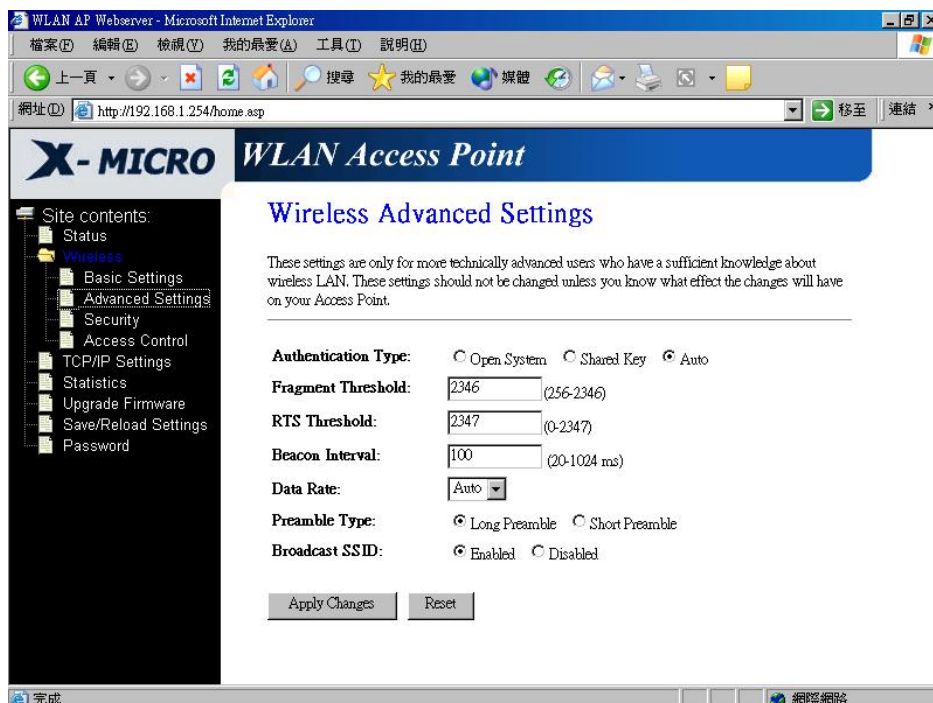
WLAN AP Webserver - Microsoft Internet Explorer

檔案(F) 編輯(E) 檢視(V) 我的最愛(A) 工具(T) 說明(H)

上一頁 搜尋 我的最愛 媒體

網址(D) http://192.168.1.254/home.asp 移至 連結

X-MICRO WLAN Access Point

Site contents:
Status
Wireless
Basic Settings
Advanced Settings
Security
Access Control
TCP/IP Settings
Statistics
Upgrade Firmware
Save/Reload Settings
Password

Wireless Advanced Settings

These settings are only for more technically advanced users who have a sufficient knowledge about wireless LAN. These settings should not be changed unless you know what effect the changes will have on your Access Point.

| | |
|---|---|
| Authentication Type: | Open System Shared Key Auto |
| Fragment Threshold: | 2346 (256-2346) |
| RTS Threshold: | 2347 (0-2347) |
| Beacon Interval: | 100 (20-1024 ms) |
| Data Rate: | Auto |
| Preamble Type: | Long Preamble Short Preamble |
| Broadcast SSID: | Enabled Disabled |

Apply Changes Reset

完成 網際網路